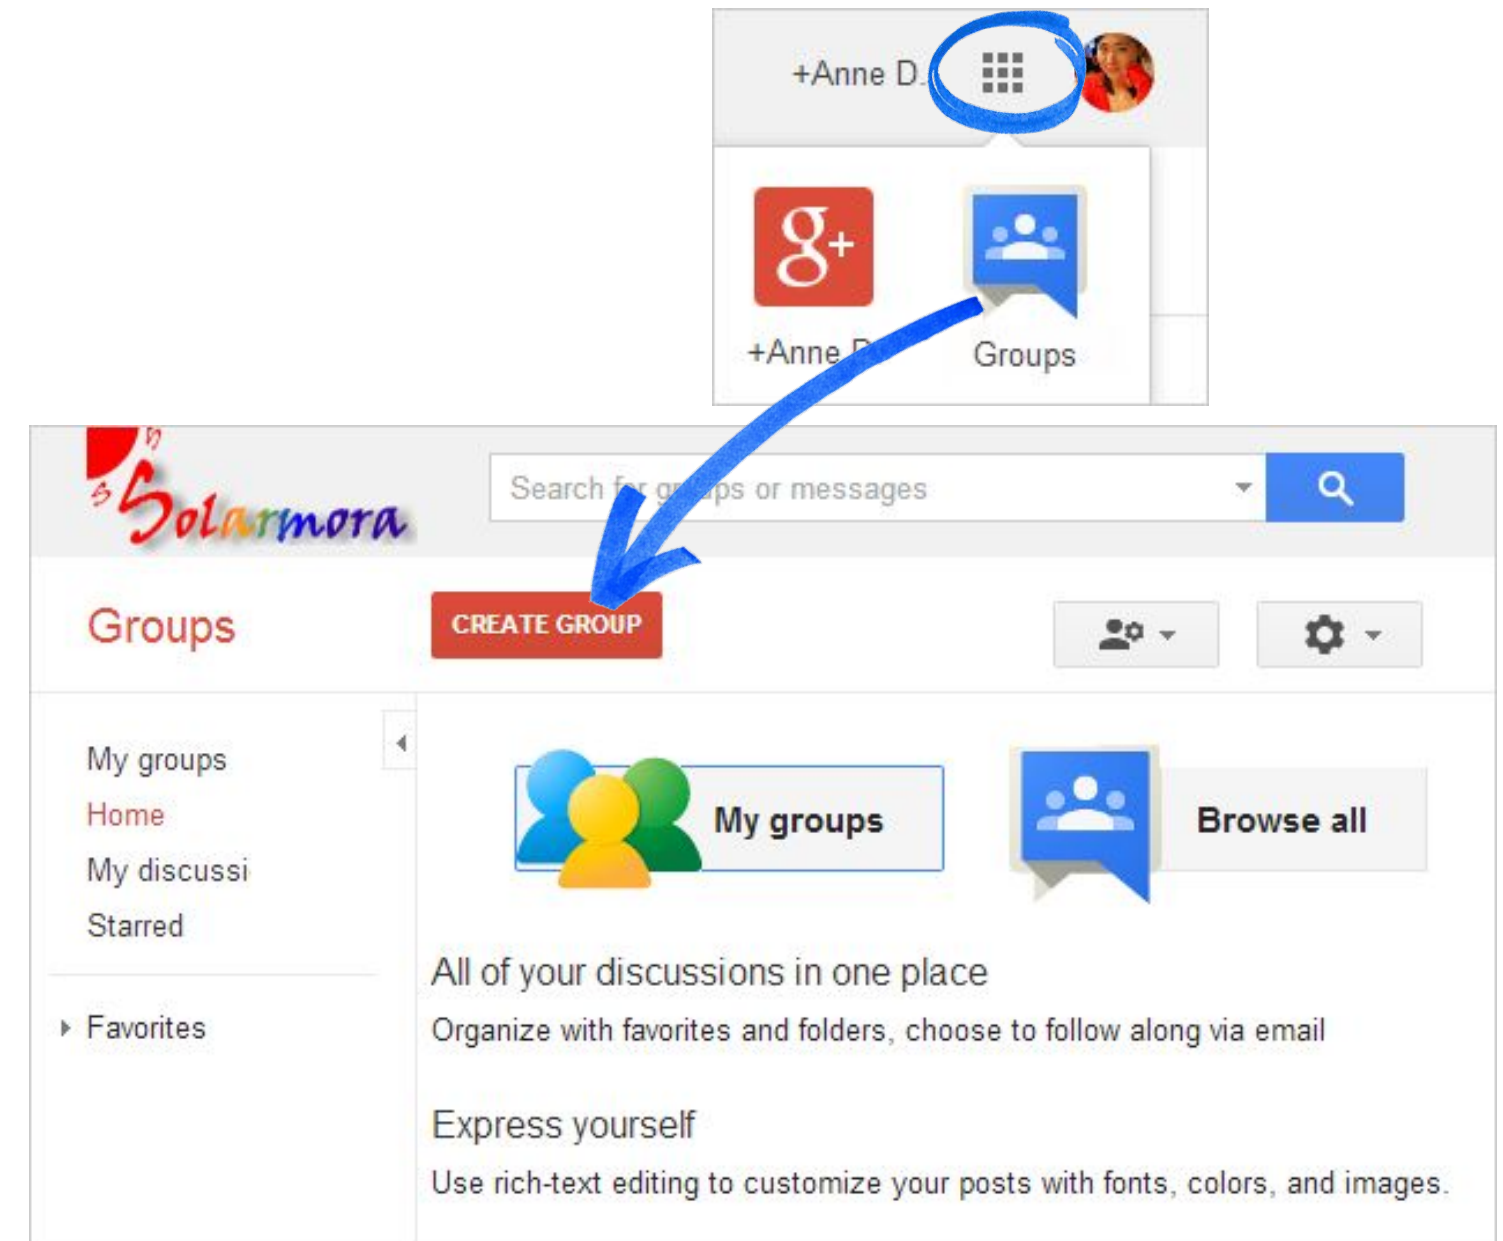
+Anne D.

+Anne D

Groups

Solarmora

Search for groups or messages

Groups

CREATE GROUP

My groups
Home
My discussi
Starred

Favorites

My groups

Browse all

All of your discussions in one place

Organize with favorites and folders, choose to follow along via email

Express yourself

Use rich-text editing to customize your posts with fonts, colors, and images.